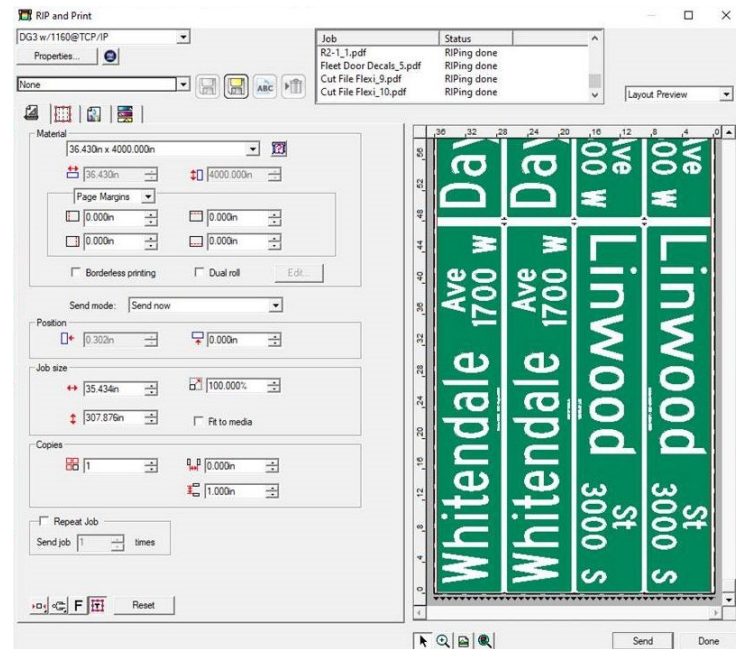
RIP and Print

DG3 w/1160@TCP/IP
Properties...

| Job | Status |
|---|---|
| R2-1_1.pdf | RIPing done |
| Fleet Door Decals_5.pdf | RIPing done |
| Cut File Flexi_9.pdf | RIPing done |
| Cut File Flexi_10.pdf | RIPing done |

None

Layout Preview

Material
36.430in x 4000.000in
36.430in
4000.000in
Page Margins
0.000in
0.000in
0.000in
0.000in
Borderless printing
Dual roll
Edit...

Send mode: Send now

Position
0.302in
0.000in

Job size
35.434in
100.000%
307.876in
Fit to media

Copies
1
0.000in
1.000in

Repeat Job
Send job 1 times

F
Reset

36 32 28 24 20 16 12 8 4 0

56 52 48 44 40 36 32 28 24 20 16 12 8 4 0

Day
Day
ave 00 W
ave 00 W

Whitendale Ave 1700 W
Whitendale Ave 1700 W
LinWood St 3000 S
LinWood St 3000 S

Send
Done